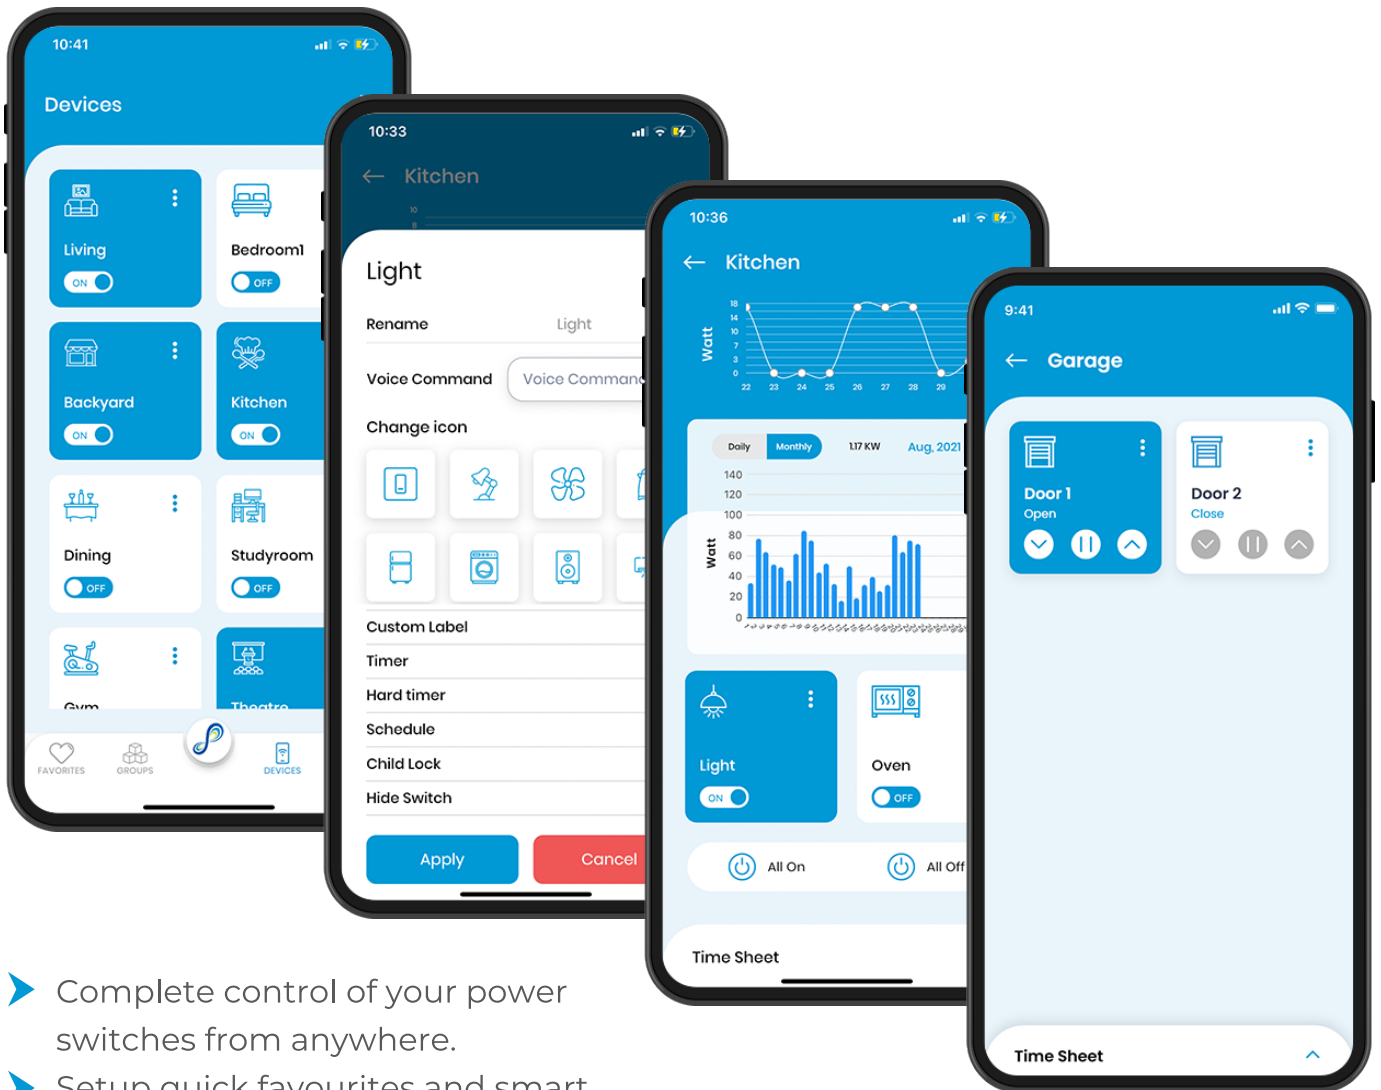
10:41

Devices

Living
ON

Bedroom1
OFF

Backyard
ON

Kitchen
ON

Dining
OFF

Studyroom
OFF

Gym

Theatre

FAVORITES GROUPS DEVICES

10:33

Kitchen

Light

Rename Light

Voice Command Voice Command

Change icon

Custom Label
Timer
Hard timer
Schedule
Child Lock
Hide Switch

Apply Cancel

10:36

Kitchen

Watt

18 14 10 7 3 0
22 23 24 25 26 27 28 29

Daily Monthly 1.17 KW Aug, 2021

Watt

140 120 100 80 60 40 20 0

Light
ON

Oven
OFF

All On All Off

Time Sheet

9:41

Garage

Door 1
Open

Door 2
Close

Time Sheet

Complete control of your power switches from anywhere.

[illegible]